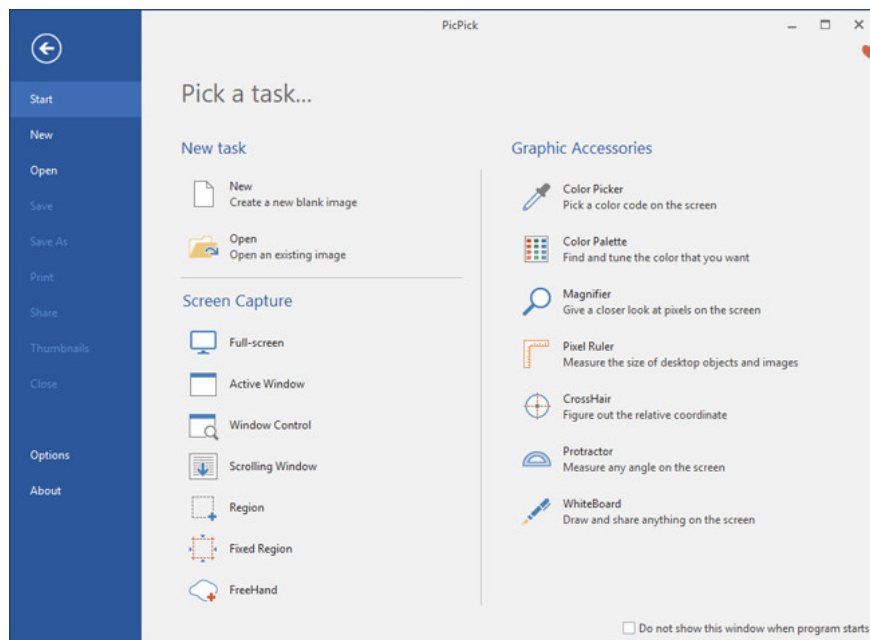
Start
New
Open
Save
Save As
Print
Share
Thumbnails
Close
Options
About

PicPick

Pick a task...

New task

New
Create a new blank image

Open
Open an existing image

Screen Capture

Full-screen

Active Window

Window Control

Scrolling Window

Region

Fixed Region

FreeHand

Graphic Accessories

Color Picker
Pick a color code on the screen

Color Palette
Find and tune the color that you want

Magnifier
Give a closer look at pixels on the screen

Pixel Ruler
Measure the size of desktop objects and images

CrossHair
Figure out the relative coordinate

Protractor
Measure any angle on the screen

WhiteBoard
Draw and share anything on the screen

Do not show this window when program starts